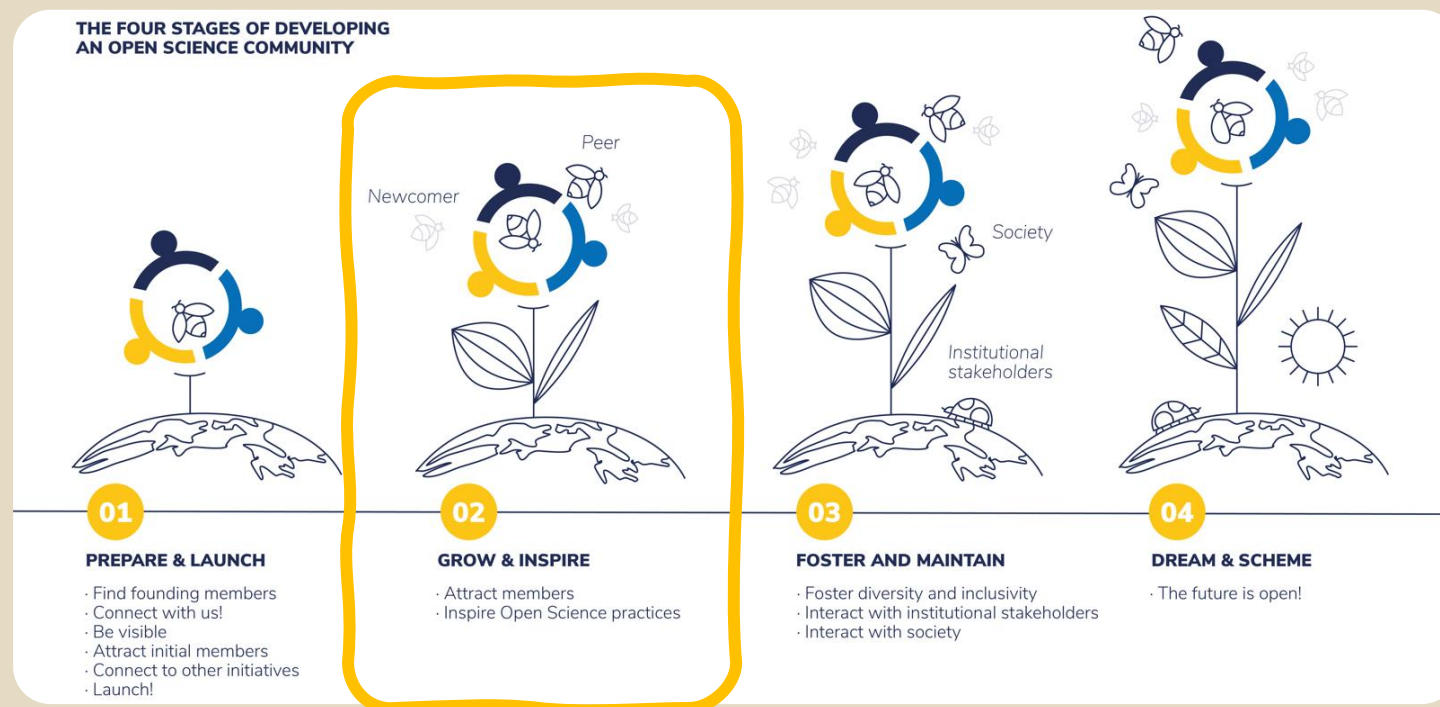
THE FOUR STAGES OF DEVELOPING AN OPEN SCIENCE COMMUNITY

Newcomer

Peer

Society

Institutional stakeholders

01

PREPARE & LAUNCH

· Find founding members
· Connect with us!
· Be visible
· Attract initial members
· Connect to other initiatives
· Launch!

02

GROW & INSPIRE

· Attract members
· Inspire Open Science practices

03

FOSTER AND MAINTAIN

· Foster diversity and inclusivity
· Interact with institutional stakeholders
· Interact with society

04

DREAM & SCHEME

· The future is open!